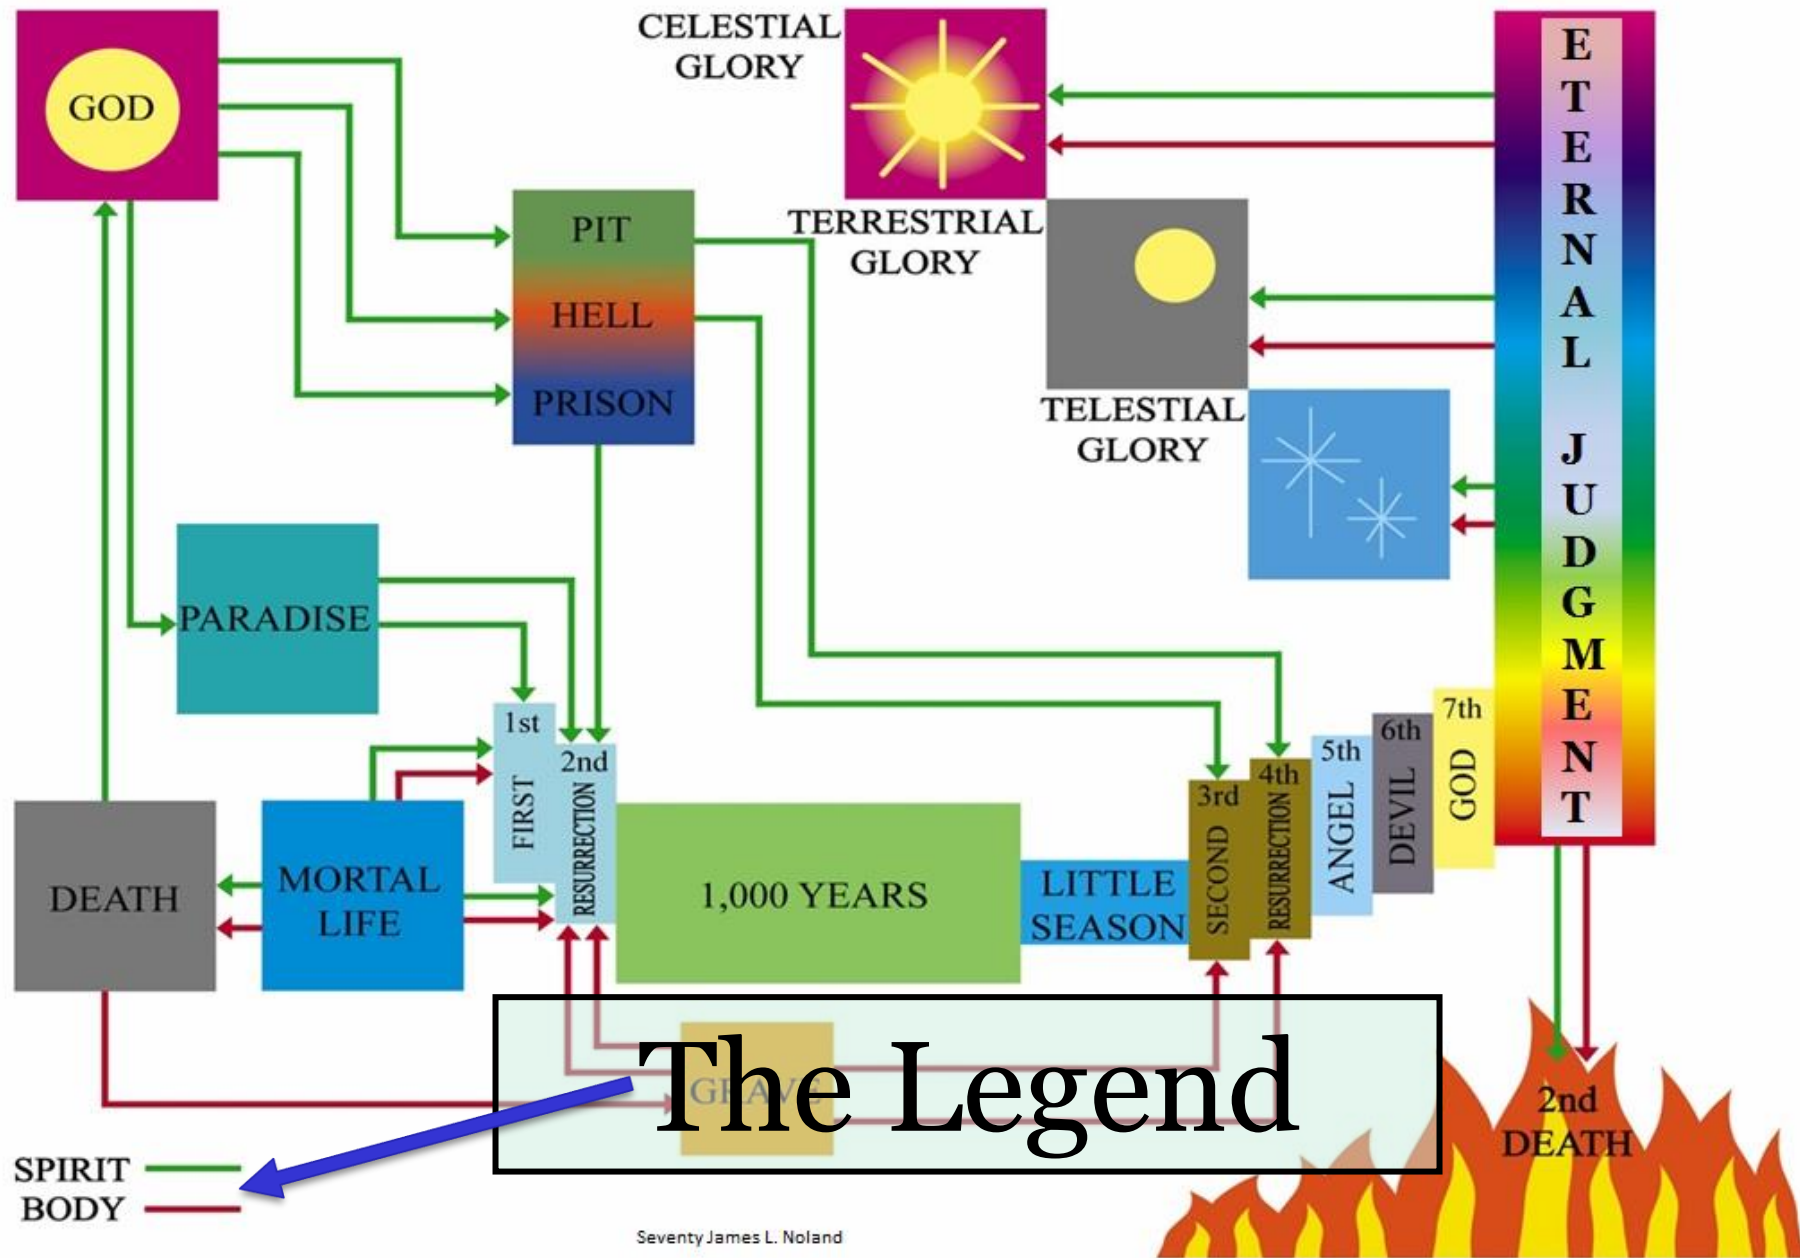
GOD

CELESTIAL GLORY

ETERNAL JUDGMENT

PIT

HELL

PRISON

TERRESTRIAL GLORY

TELESTIAL GLORY

PARADISE

1st FIRST

2nd RESURRECTION

DEATH

MORTAL LIFE

1,000 YEARS

LITTLE SEASON

3rd SECOND

4th RESURRECTION

5th ANGEL

6th DEVIL

7th GOD

GRAVE

The Legend

2nd DEATH

SPIRIT

BODY

Seventy James L. Noland